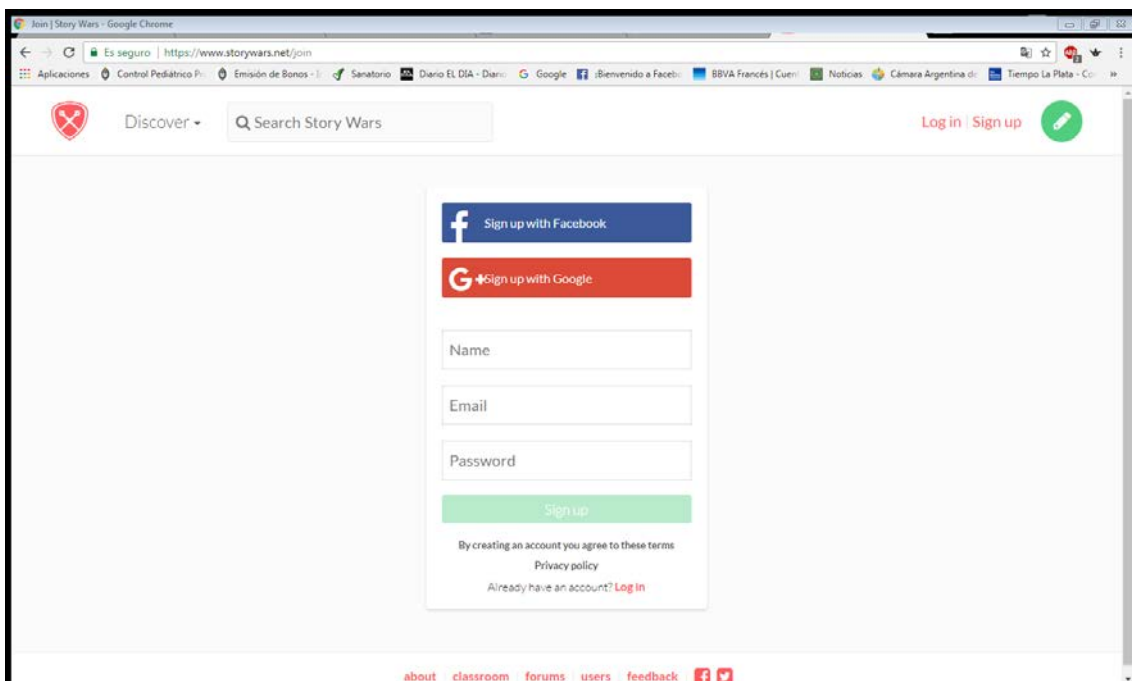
Join | Story Wars - Google Chrome

Es seguro | https://www.storywars.net/join

Aplicaciones Control Pediátrico P Emisión de Bonos - Sanatorio Diario EL DIA - Diario Google ¡Bienvenido a Faceb BBVA Francés | Cuen Noticias Cámara Argentina de Tiempo La Plata - Co

Discover Search Story Wars

Log in | Sign up

Sign up with Facebook

Sign up with Google

Name

Email

Password

Sign up

By creating an account you agree to these terms

Privacy policy

Already have an account? Log in

about classroom forums users feedback